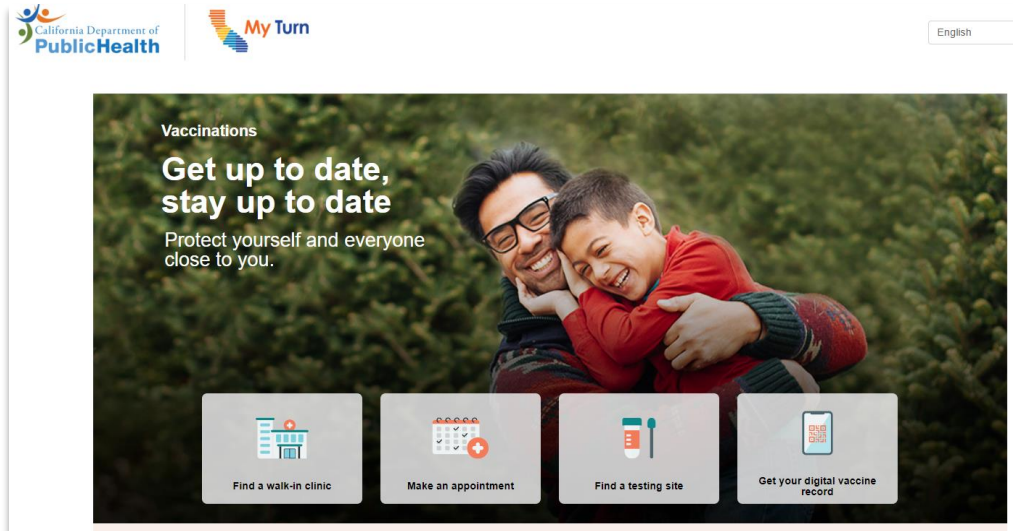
California Department of
PublicHealth

My Turn

English

Vaccinations

Get up to date, stay up to date

Protect yourself and everyone close to you.

Find a walk-in clinic

Make an appointment

Find a testing site

Get your digital vaccine record